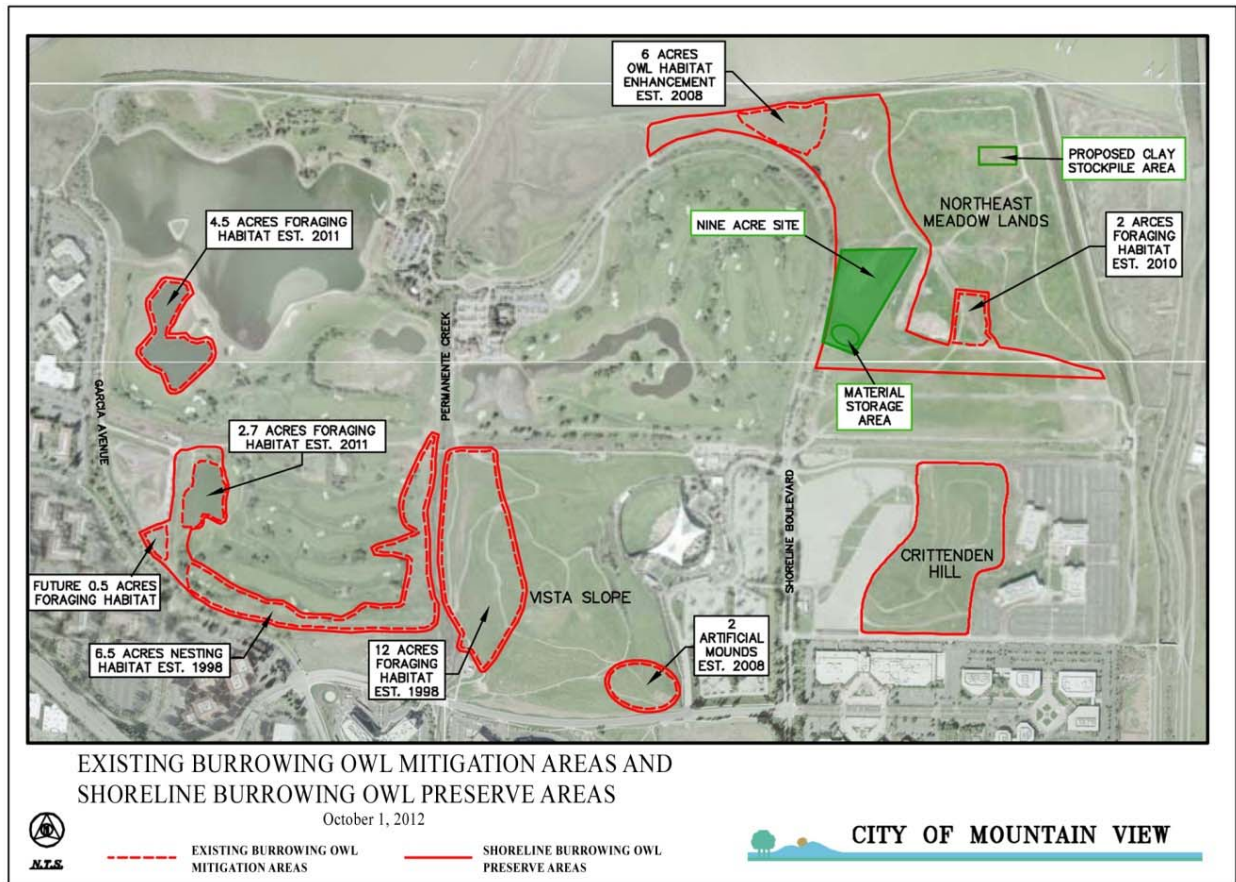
6 ACRES OWL HABITAT ENHANCEMENT EST. 2008

PROPOSED CLAY STOCKPILE AREA

NORTHEAST MEADOW LANDS

4.5 ACRES FORAGING HABITAT EST. 2011

NINE ACRE SITE

2 ARCES FORAGING HABITAT EST. 2010

PERMANENTE CREEK

GARCIA AVENUE

MATERIAL STORAGE AREA

2.7 ACRES FORAGING HABITAT EST. 2011

SHORELINE BOULEVARD

CRITTENDEN HILL

VISTA SLOPE

FUTURE 0.5 ACRES FORAGING HABITAT

6.5 ACRES NESTING HABITAT EST. 1998

12 ACRES FORAGING HABITAT EST. 1998

2 ARTIFICIAL MOUNDS EST. 2008

EXISTING BURROWING OWL MITIGATION AREAS AND SHORELINE BURROWING OWL PRESERVE AREAS

October 1, 2012

N.T.S.

EXISTING BURROWING OWL MITIGATION AREAS

SHORELINE BURROWING OWL PRESERVE AREAS

CITY OF MOUNTAIN VIEW